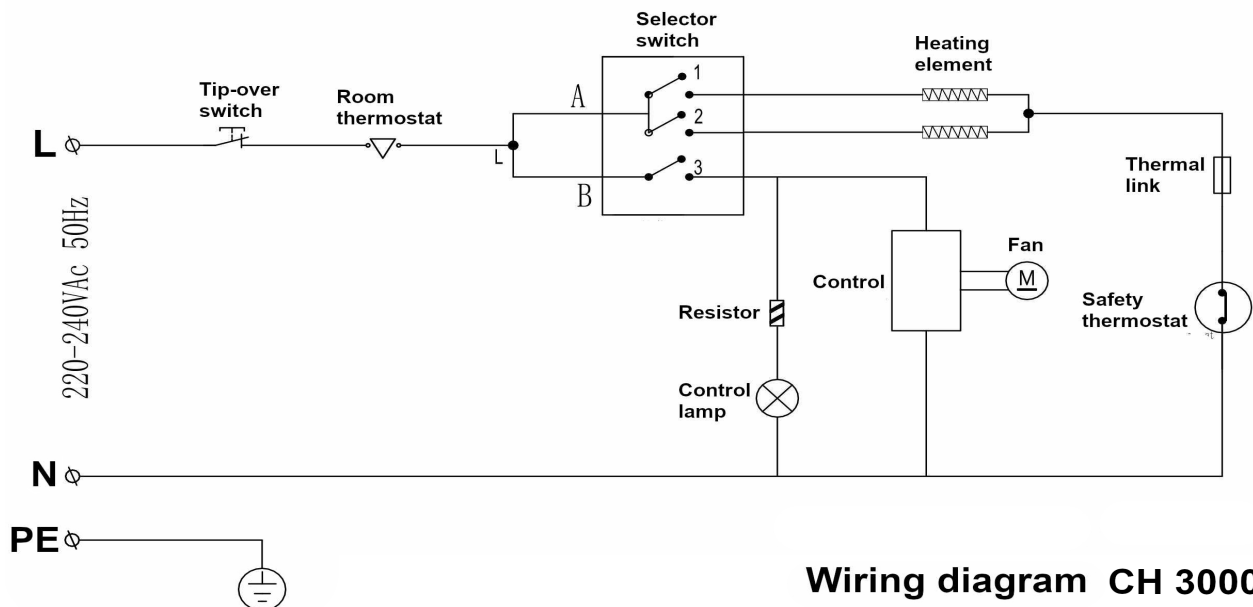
Selector switch

Heating element

Tip-over switch

Room thermostat

L

A

1

2

3

L

B

220-240VAc 50Hz

Thermal link

Fan

M

Control

Resistor

Safety thermostat

Control lamp

N

PE

Wiring diagram CH 3000